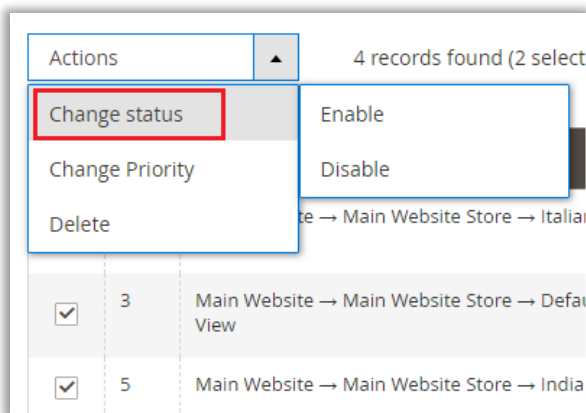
Actions

4 records found (2 select

Change status

Change Priority

Delete

Enable

Disable

te → Main Website Store → Italiar

3 Main Website → Main Website Store → Defau View

5 Main Website → Main Website Store → India